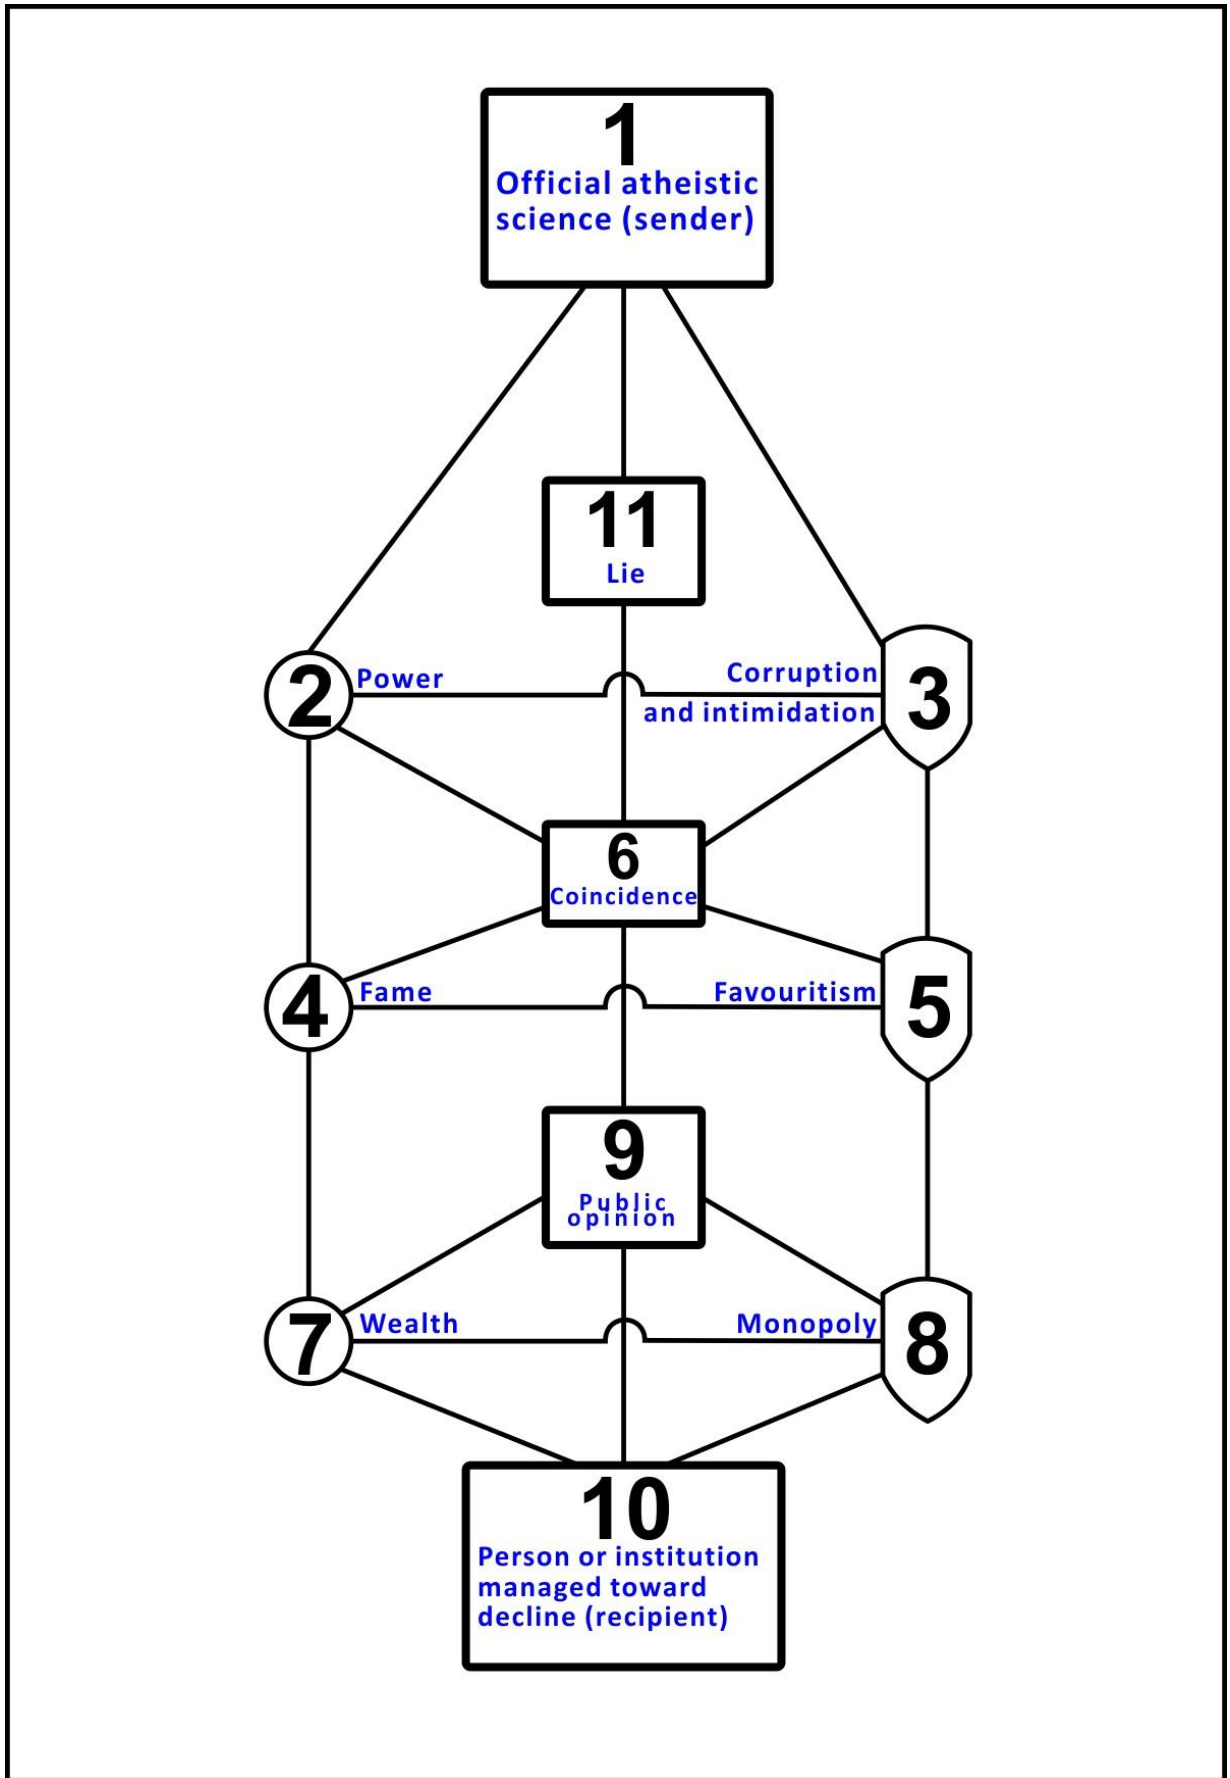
1
Official atheistic science (sender)

11
Lie

2
Power

Corruption and intimidation
3

6
Coincidence

4
Fame

Favouritism
5

9
Public opinion

7
Wealth

Monopoly
8

10
Person or institution managed toward decline (recipient)